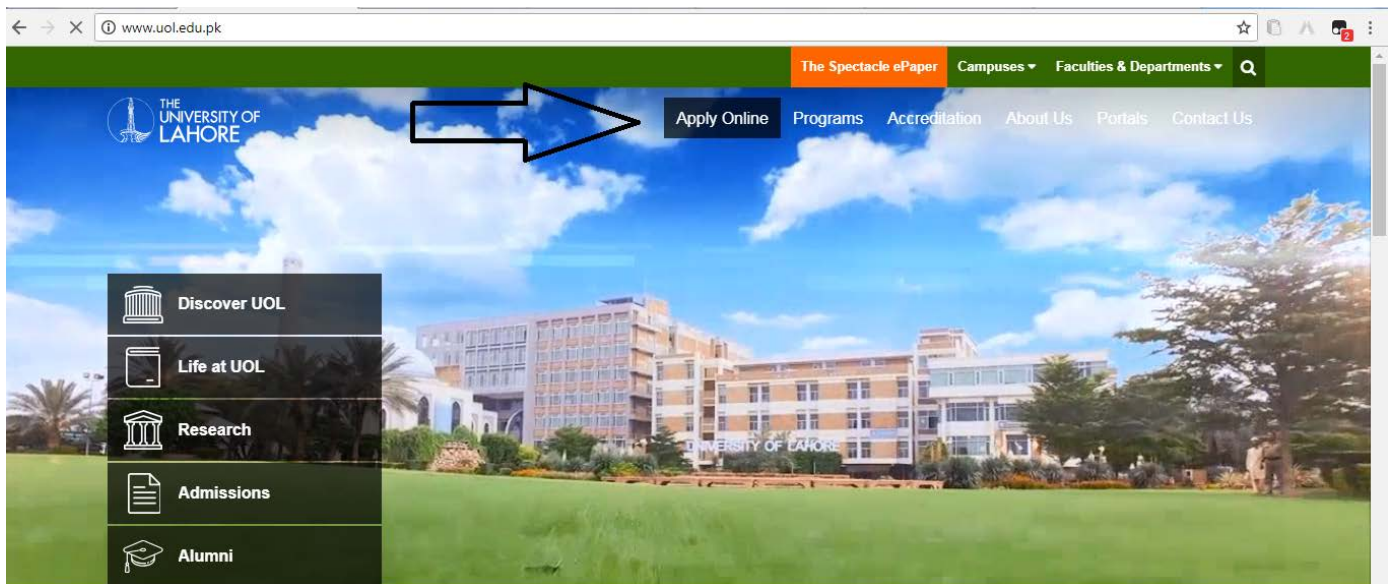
www.uol.edu.pk

The Spectacle ePaper Campuses ▾ Faculties & Departments ▾

THE UNIVERSITY OF LAHORE

Apply Online Programs Accreditation About Us Portals Contact Us

Discover UOL

Life at UOL

Research

Admissions

Alumni

UNIVERSITY OF LAHORE